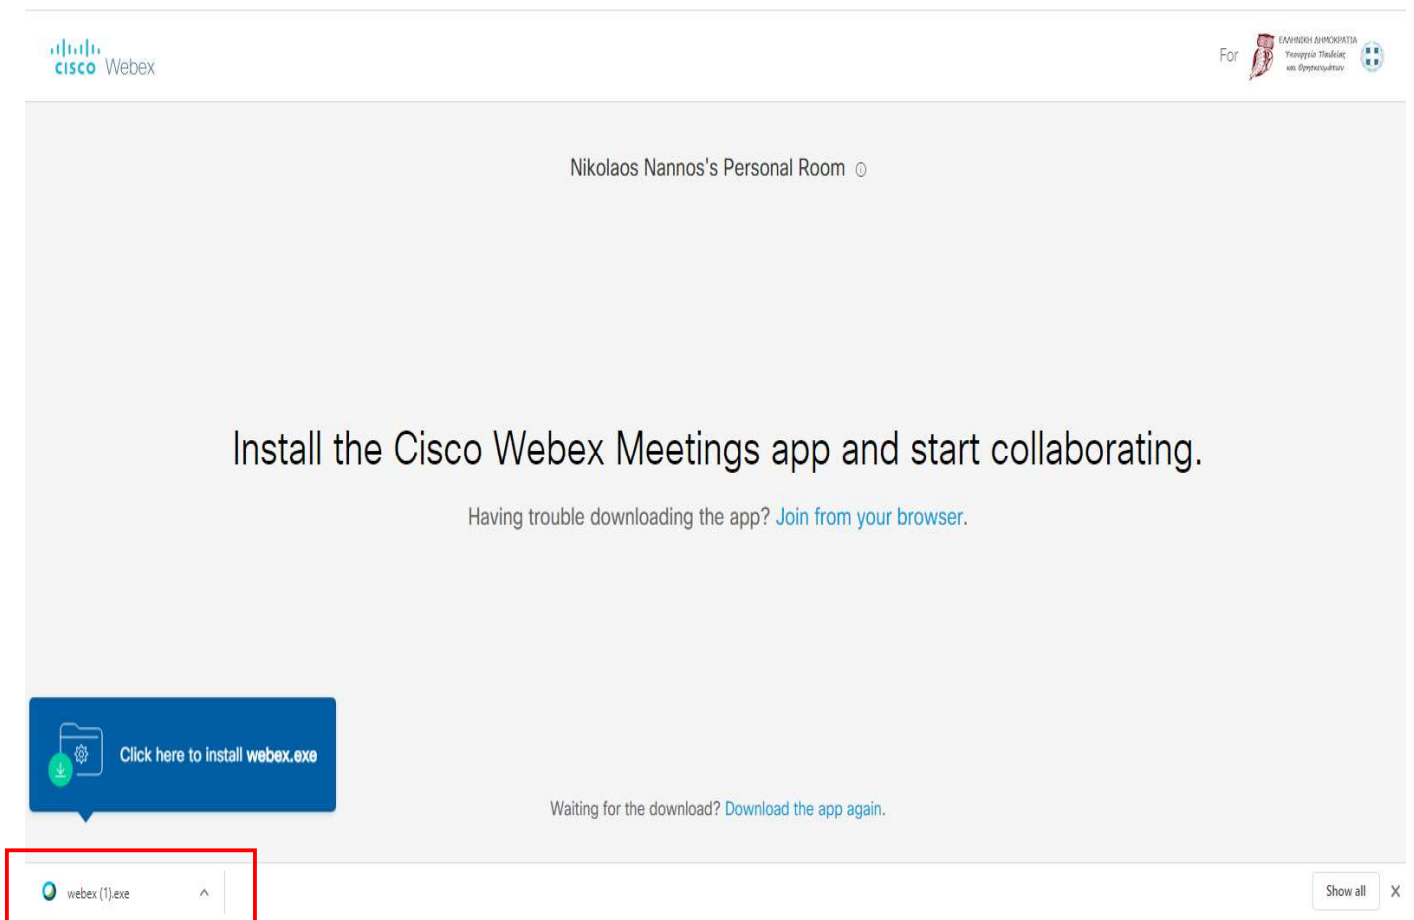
cisco Webex

For ΕΛΛΗΝΙΚΗ ΔΗΜΟΚΡΑΤΙΑ Υπουργείο Παιδείας και Θρησκευμάτων

Nikolaos Nannos's Personal Room

Install the Cisco Webex Meetings app and start collaborating.

Having trouble downloading the app? Join from your browser.

Click here to install webex.exe

Waiting for the download? Download the app again.

webex (1).exe

Show all

X